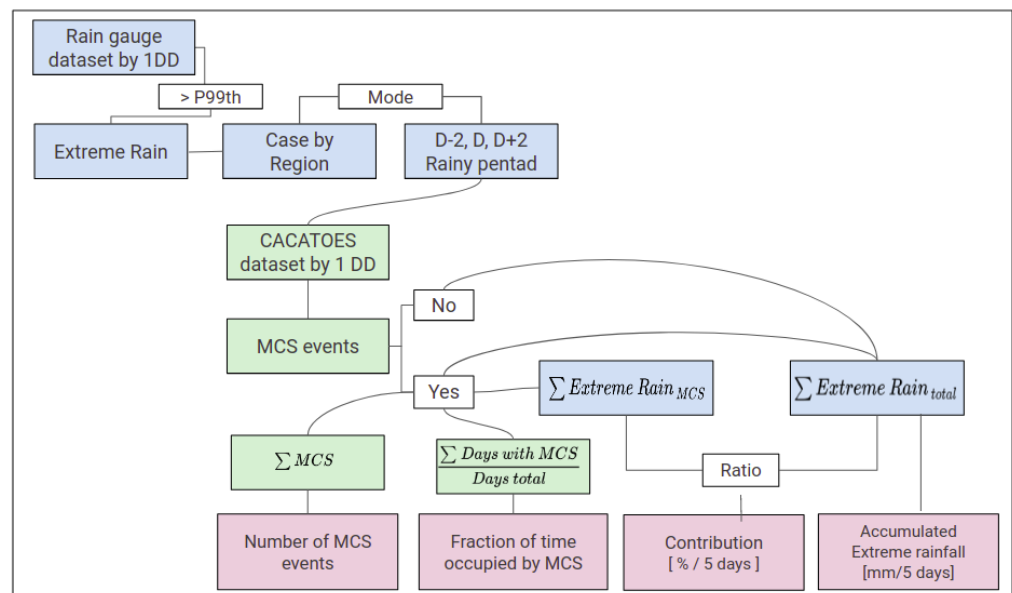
Rain gauge dataset by 1DD

> P99th

Mode

Extreme Rain

Case by Region

D-2, D, D+2 Rainy pentad

CACATOES dataset by 1 DD

No

MCS events

Yes

$\sum Extreme\ Rain_{MCS}$

$\sum Extreme\ Rain_{total}$

$\sum MCS$

$\frac{\sum Days\ with\ MCS}{Days\ total}$

Ratio

Number of MCS events

Fraction of time occupied by MCS

Contribution [ % / 5 days ]

Accumulated Extreme rainfall [mm/5 days]